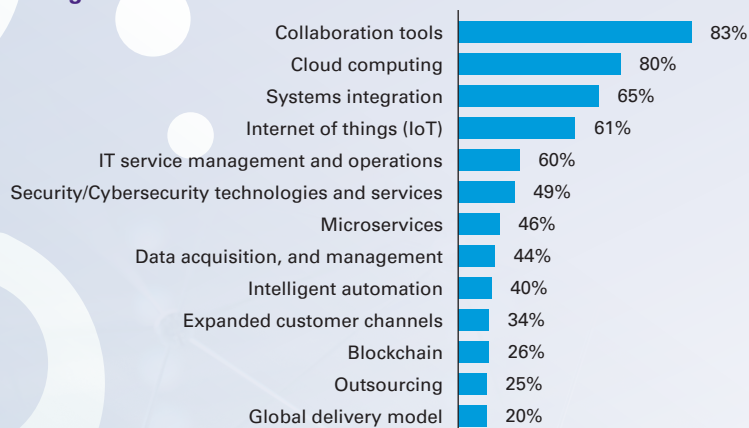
Collaboration tools 83%
Cloud computing 80%
Systems integration 65%
Internet of things (IoT) 61%
IT service management and operations 60%
Security/Cybersecurity technologies and services 49%
Microservices 46%
Data acquisition, and management 44%
Intelligent automation 40%
Expanded customer channels 34%
Blockchain 26%
Outsourcing 25%
Global delivery model 20%